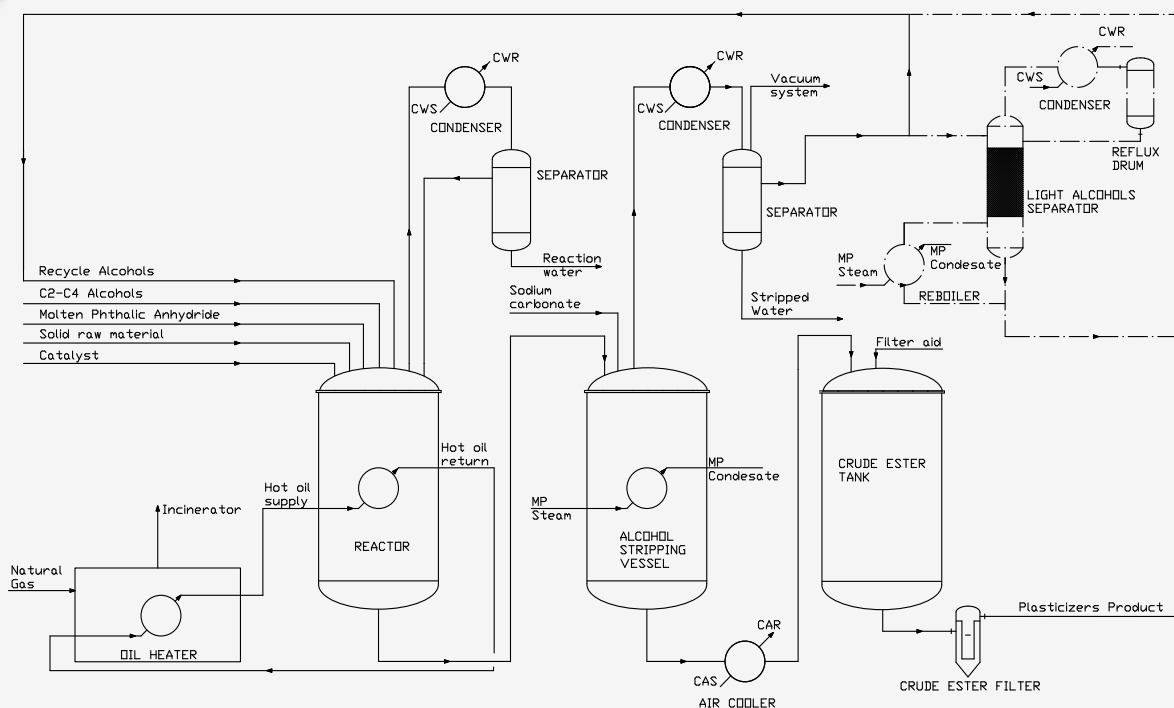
CWR
CWS
CONDENSER
SEPARATOR
Reaction water
CWR
CWS
CONDENSER
Vacuum system
SEPARATOR
Stripped Water
CWR
CWS
CONDENSER
REFLUX DRUM
LIGHT ALCOHOLS SEPARATOR
MP Steam
MP Condesate
REBOILER
Recycle Alcohols
C2-C4 Alcohols
Molten Phthalic Anhydride
Solid raw material
Catalyst
Sodium carbonate
Filter aid
Hot oil return
Hot oil supply
Incinerator
Natural Gas
OIL HEATER
REACTOR
MP Steam
MP Condesate
ALCOHOL STRIPPING VESSEL
CRUDE ESTER TANK
CAR
CAS
AIR COOLER
Plasticizers Product
CRUDE ESTER FILTER